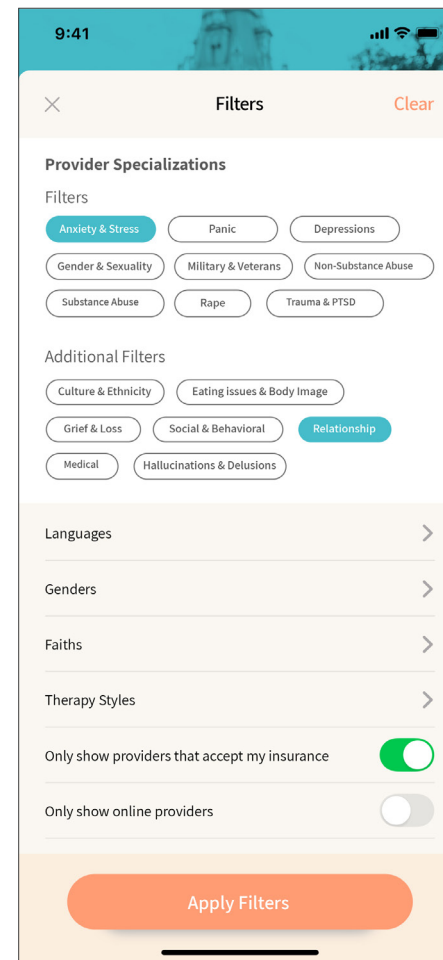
9:41

Filters

Clear

Provider Specializations

Filters

Anxiety & Stress
Panic
Depressions
Gender & Sexuality
Military & Veterans
Non-Substance Abuse
Substance Abuse
Rape
Trauma & PTSD

Additional Filters

Culture & Ethnicity
Eating issues & Body Image
Grief & Loss
Social & Behavioral
Relationship
Medical
Hallucinations & Delusions

Languages

Genders

Faiths

Therapy Styles

Only show providers that accept my insurance

Only show online providers

Apply Filters